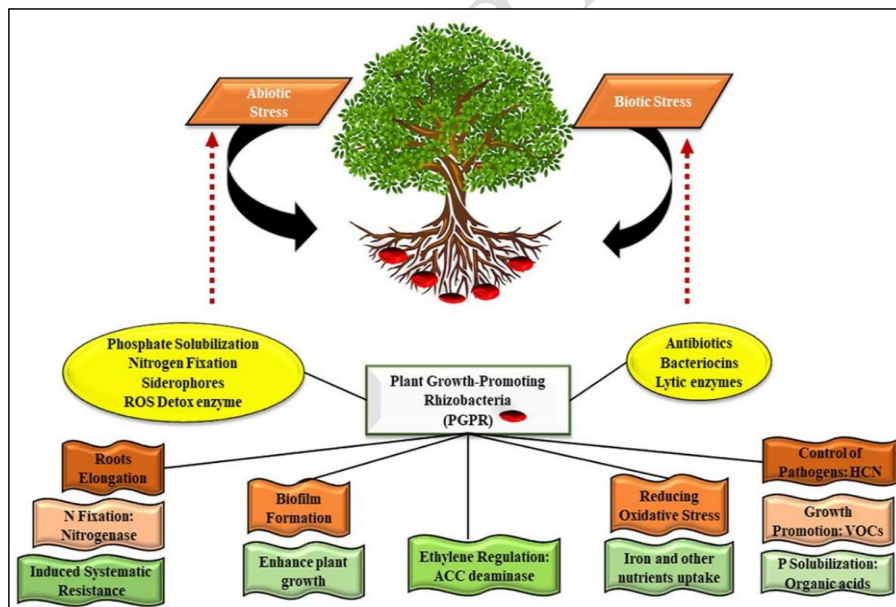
Abiotic Stress

Biotic Stress

Phosphate Solubilization
Nitrogen Fixation
Siderophores
ROS Detox enzyme

Plant Growth-Promoting Rhizobacteria (PGPR)

Antibiotics
Bacteriocins
Lytic enzymes

Roots Elongation

N Fixation: Nitrogenase

Induced Systematic Resistance

Biofilm Formation

Enhance plant growth

Ethylene Regulation: ACC deaminase

Reducing Oxidative Stress

Iron and other nutrients uptake

Control of Pathogens: HCN

Growth Promotion: VOCs

P Solubilization: Organic acids